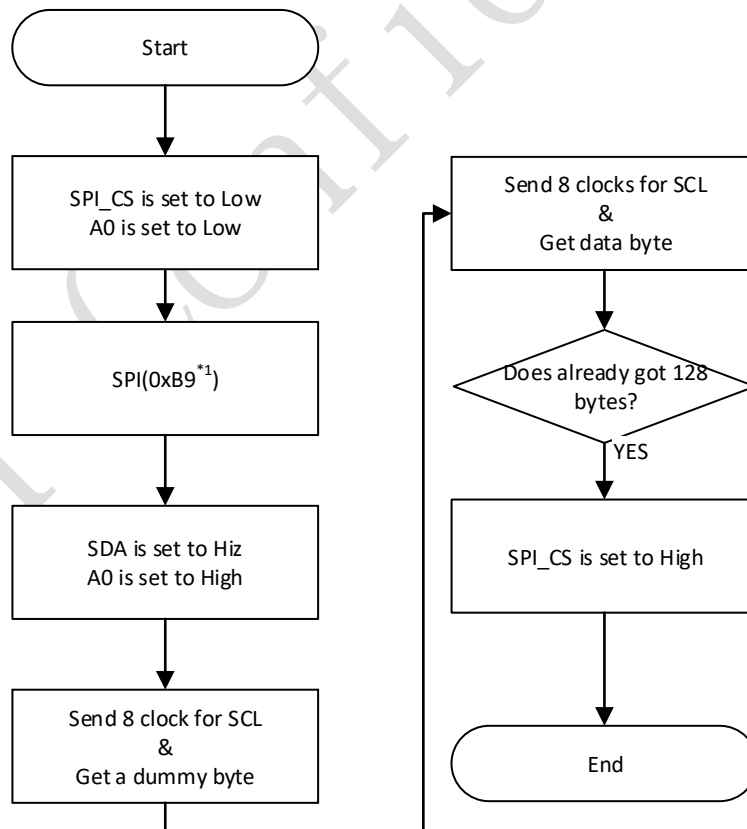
Start

SPI_CS is set to Low
A0 is set to Low

SPI(0xB9$^{*1}$)

SDA is set to Hiz
A0 is set to High

Send 8 clock for SCL
&
Get a dummy byte

Send 8 clocks for SCL
&
Get data byte

Does already got 128 bytes?

YES

SPI_CS is set to High

End